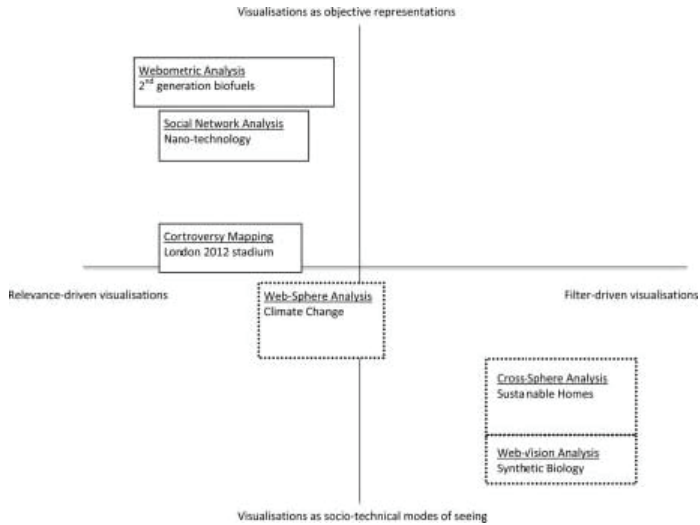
Visualisations as objective representations

Webometric Analysis
2$^{nd}$ generation biofuels

Social Network Analysis
Nano-technology

Cortroversy Mapping
London 2012 stadium

Relevance-driven visualisations

Web-Sphere Analysis
Climate Change

Filter-driven visualisations

Cross-Sphere Analysis
Sustanable Homes

Web-vision Analysis
Synthetic Biology

Visualisations as socio-technical modes of seeing